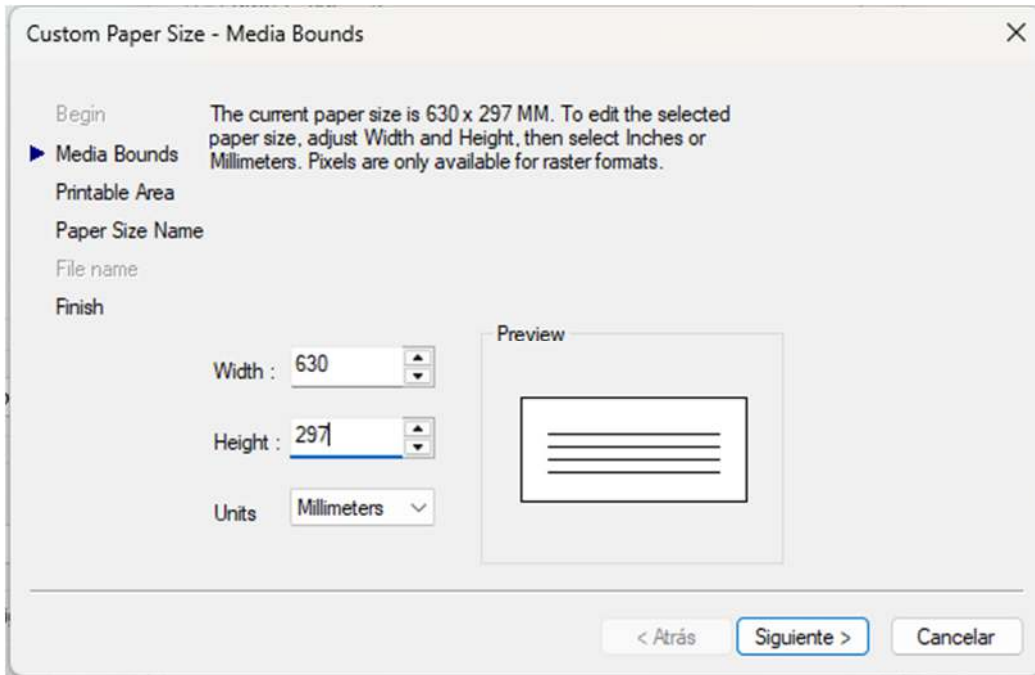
Custom Paper Size - Media Bounds

Begin
Media Bounds
Printable Area
Paper Size Name
File name
Finish

The current paper size is 630 x 297 MM. To edit the selected paper size, adjust Width and Height, then select Inches or Millimeters. Pixels are only available for raster formats.

Width : 630

Height : 297

Units Millimeters

Preview

< Atrás
Siguiente >
Cancelar